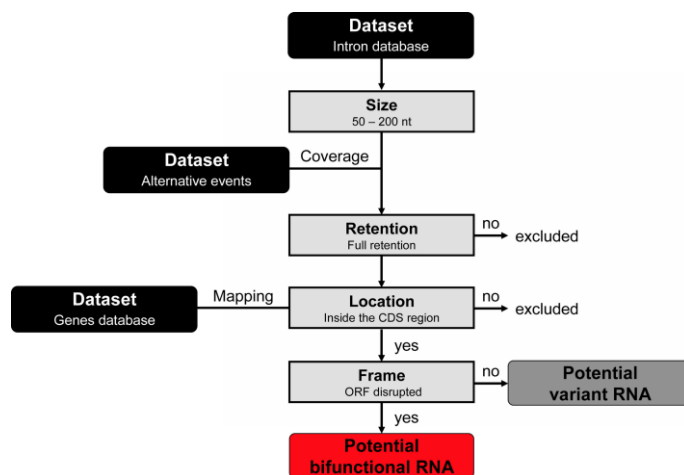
Dataset
Intron database

Size
50 – 200 nt

Dataset
Alternative events

Coverage

Retention
Full retention

no
excluded

Dataset
Genes database

Mapping

Location
Inside the CDS region

no
excluded

yes

Frame
ORF disrupted

no

Potential variant RNA

yes

Potential bifunctional RNA